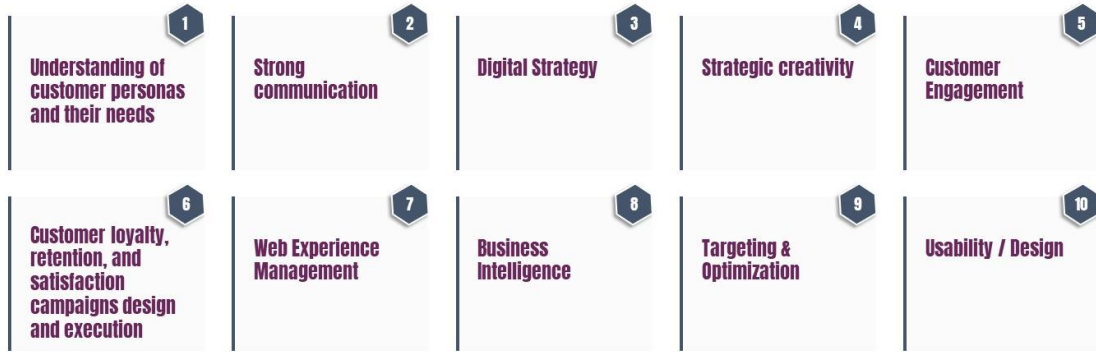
1
Understanding of customer personas and their needs

2
Strong communication

3
Digital Strategy

4
Strategic creativity

5
Customer Engagement

6
Customer loyalty, retention, and satisfaction campaigns design and execution

7
Web Experience Management

8
Business Intelligence

9
Targeting & Optimization

10
Usability / Design